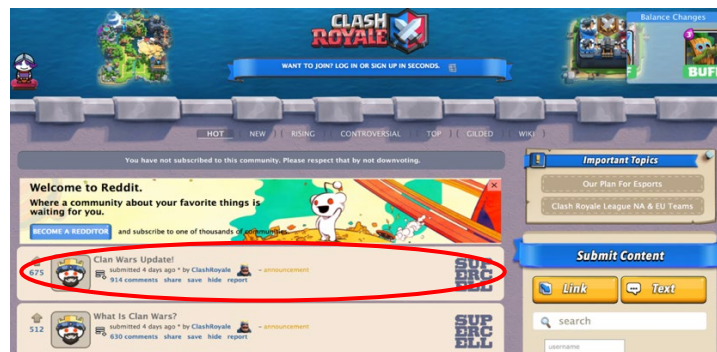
CLASH ROYALE

Balance Changes

BUFF

WANT TO JOIN? LOG IN OR SIGN UP IN SECONDS.

HOT | NEW | RISING | CONTROVERSIAL | TOP | GILDED | WIKI

You have not subscribed to this community. Please respect that by not downvoting.

Welcome to Reddit.
Where a community about your favorite things is waiting for you.

BECOME A REDDITOR and subscribe to one of thousands of communities.

×

675 Clan Wars Update!
submitted 4 days ago * by ClashRoyale - announcement
914 comments share save hide report

SUPERCELL

512 What Is Clan Wars?
submitted 4 days ago * by ClashRoyale - announcement
630 comments share save hide report

SUPERCELL

Important Topics

Our Plan For Esports

Clash Royale League NA & EU Teams

Submit Content

Link

Text

search

username